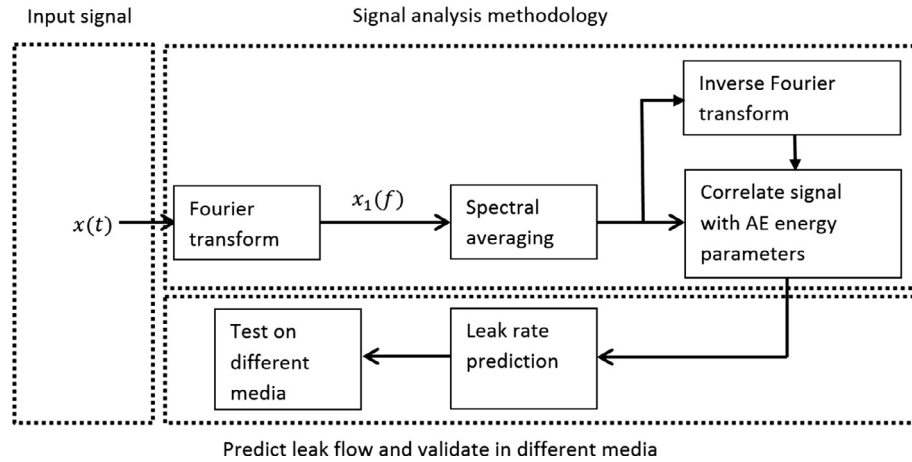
Input signal

Signal analysis methodology

$x(t)$

Fourier transform

$x_1(f)$

Spectral averaging

Inverse Fourier transform

Correlate signal with AE energy parameters

Leak rate prediction

Test on different media

Predict leak flow and validate in different media